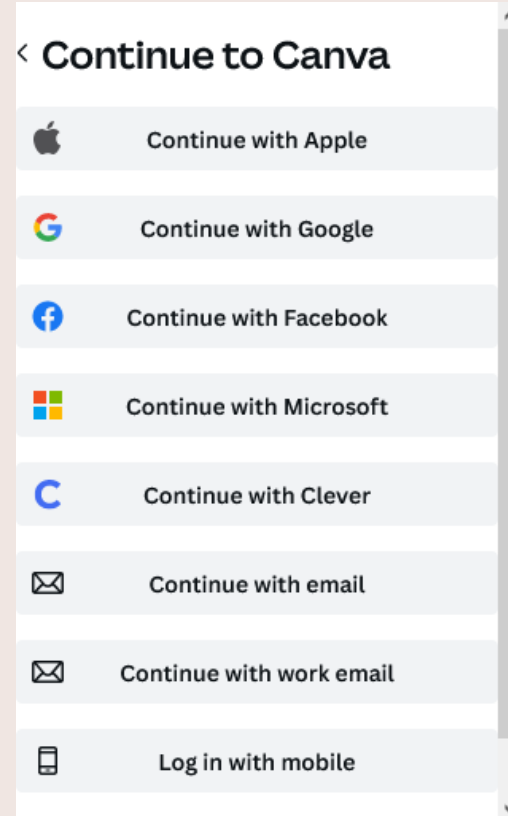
‹ Continue to Canva

Continue with Apple

G Continue with Google

Continue with Facebook

Continue with Microsoft

C Continue with Clever

Continue with email

Continue with work email

Log in with mobile